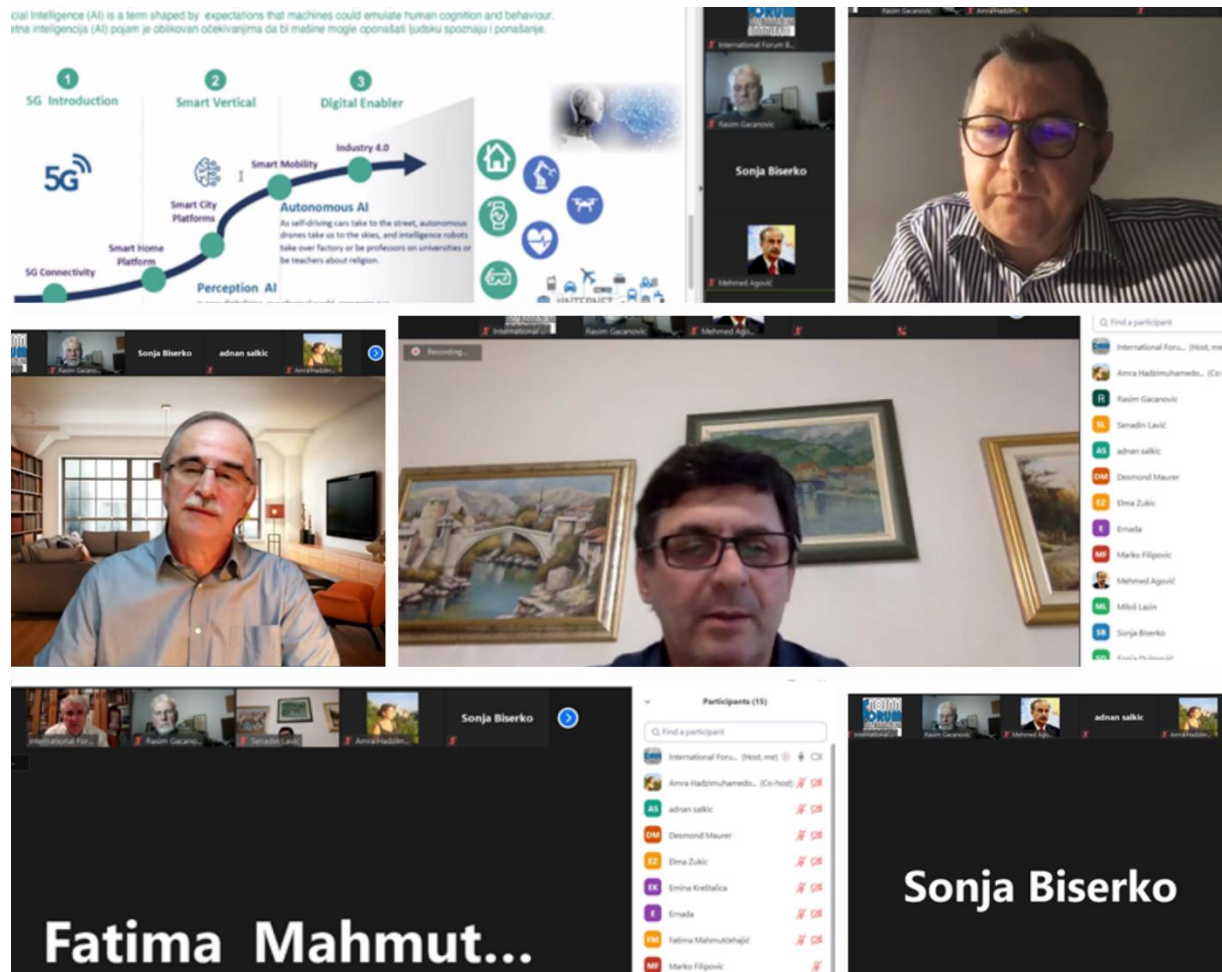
cial Intelligence (AI) is a term shaped by expectations that machines could emulate human cognition and behaviour.
etna inteligencija (AI) pojam je oblikovan očekivanjima da bi mašine mogle oponašati ljudsku spoznaju i ponašanje.

1 5G Introduction

2 Smart Vertical

3 Digital Enabler

5G

Industry 4.0

Smart Mobility

Smart City Platforms

Autonomous AI

As self-driving cars take to the street, autonomous drones take us to the skies, and intelligence robots take over factory or be professors on universities or be teachers about religion.

Smart Home Platform

5G Connectivity

Perception AI

International Forum B...

Rasim Gacanovic

Sonja Biserko

Mehmed Agović

Rasim Gacanovic

Sonja Biserko

adnan salkic

Amra Hadzim...

International...

Rasim Gacanovic

Mehmed Agović

Recording...

Find a participant

International Foru... (Host, me)

Amra Hadzimuhamedo... (Co-host)

Rasim Gacanovic

Senadin Lavić

adnan salkic

Desmond Maurer

Elma Zukic

Ernada

Marko Filipovic

Mehmed Agović

Miloš Lazin

Sonja Biserko

International For...

Rasim Gacano...

Senadin Lavić

Amra Hadzim...

Sonja Biserko

Participants (15)

Find a participant

International Foru... (Host, me)

Amra Hadzimuhamedo... (Co-host)

adnan salkic

Desmond Maurer

Elma Zukic

Emina Krešталica

Ernada

Fatima Mahmutćehajić

Marko Filipovic

Fatima Mahmut...

Rasim Gacanovic

Mehmed Ago...

adnan salkic

Amra Hadzim...

Sonja Biserko